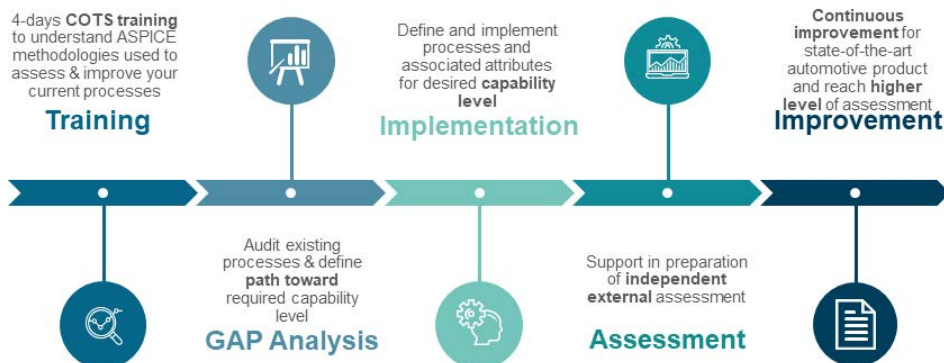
4-days COTS training to understand ASPICE methodologies used to assess & improve your current processes

Training

Audit existing processes & define path toward required capability level

GAP Analysis

Define and implement processes and associated attributes for desired capability level

Implementation

Support in preparation of independent external assessment

Assessment

Continuous improvement for state-of-the-art automotive product and reach higher level of assessment

Improvement